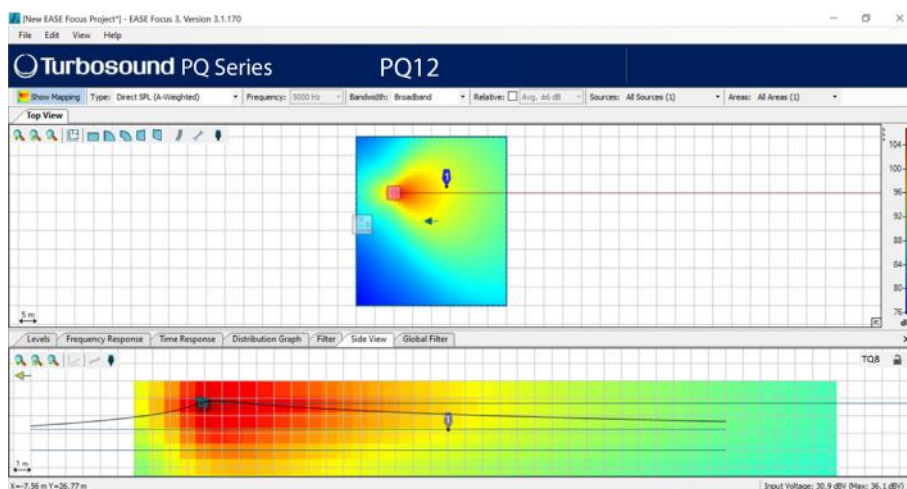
[New EASE Focus Project*] - EASE Focus 3, Version 3.1.170

File Edit View Help

Turbosound PQ Series

PQ12

Show Mapping Type: Direct SPL (A-Weighted) Frequency: 5000 Hz Bandwidth: Broadband Relative: Avg. ±6 dB Sources: All Sources (1) Areas: All Areas (1)

Top View

104
100
96
92
88
84
80
76

5 m

Levels Frequency Response Time Response Distribution Graph Filter Side View Global Filter

TQ8

1 m

X=-7.56 m Y=26.77 m

Input Voltage: 30.9 dBV (Max: 36.1 dBV)